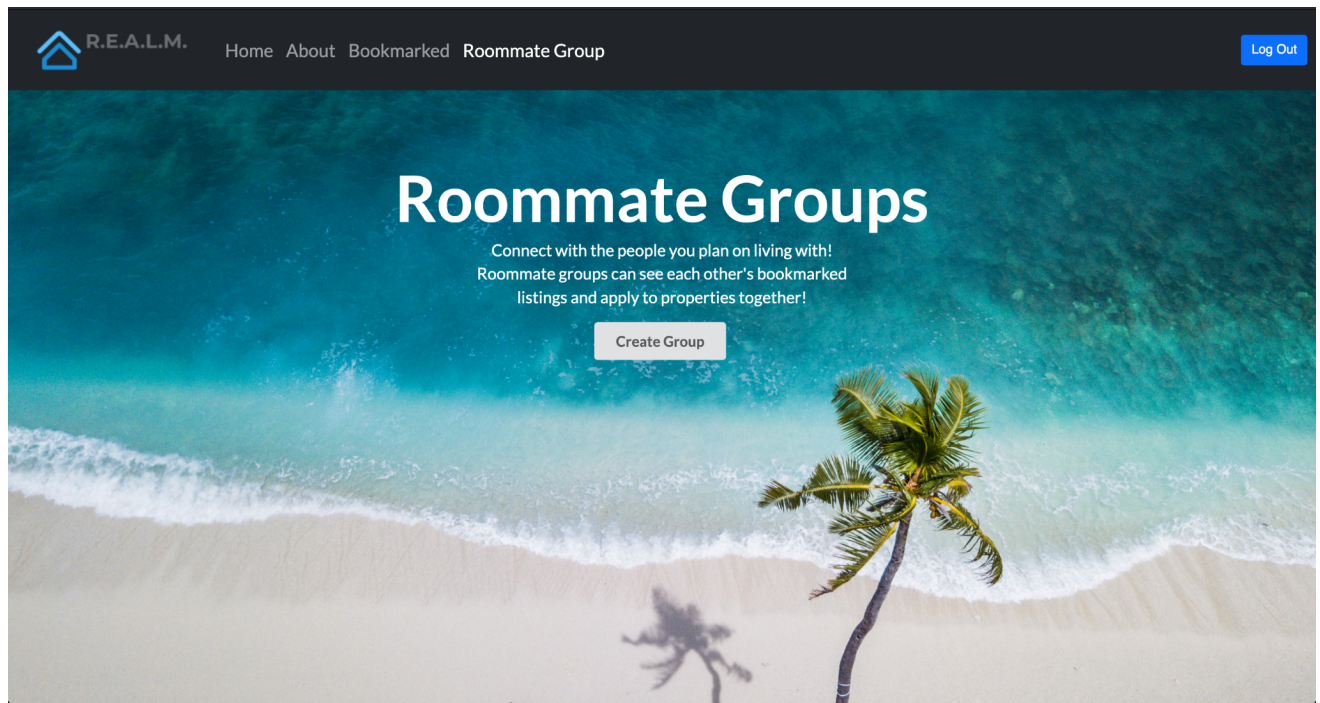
R.E.A.L.M. Home About Bookmarked Roommate Group Log Out

Roommate Groups

Connect with the people you plan on living with! Roommate groups can see each other's bookmarked listings and apply to properties together!

Create Group